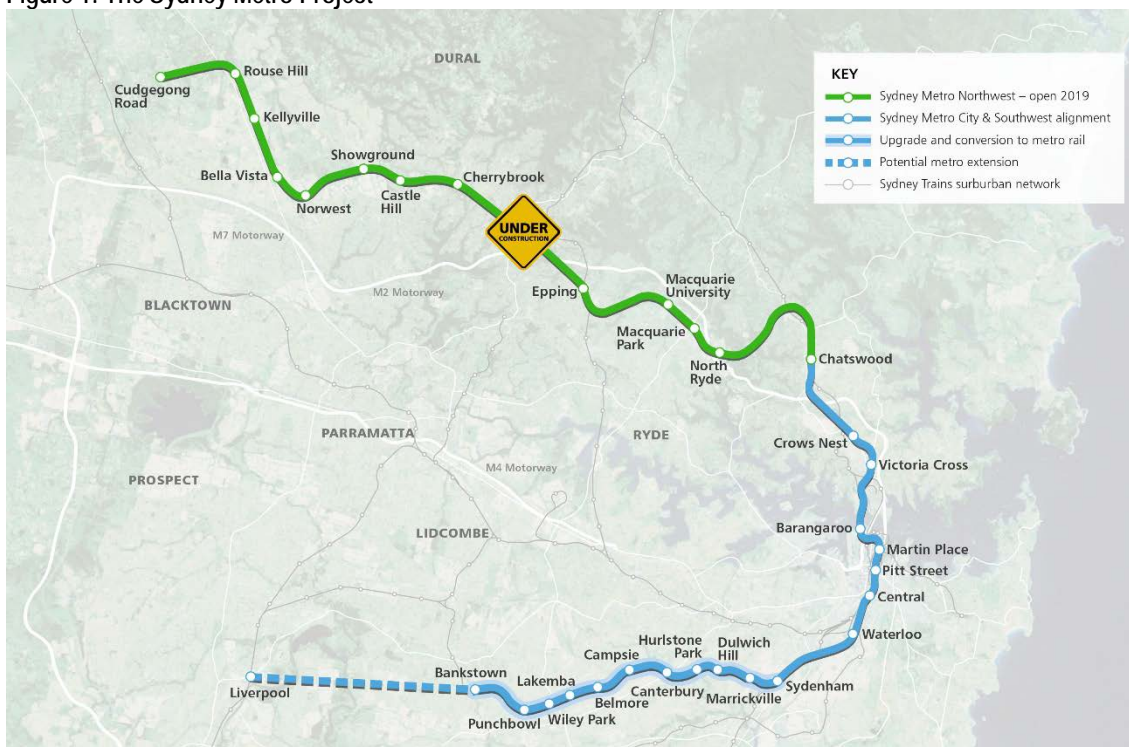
Figure 1: The Sydney Metro Project

KEY
Sydney Metro Northwest – open 2019
Sydney Metro City & Southwest alignment
Upgrade and conversion to metro rail
Potential metro extension
Sydney Trains surburban network

DURAL
Cudgegong Road
Rouse Hill
Kellyville
Bella Vista
Norwest
Showground
Castle Hill
Cherrybrook
UNDER CONSTRUCTION
M7 Motorway
BLACKTOWN
M2 Motorway
Epping
Macquarie University
Macquarie Park
North Ryde
Chatswood
PARRAMATTA
RYDE
PROSPECT
M4 Motorway
Crows Nest
Victoria Cross
LIDCOMBE
Barangaroo
Martin Place
Pitt Street
Central
Waterloo
Liverpool
Bankstown
Punchbowl
Lakemba
Wiley Park
Belmore
Campsie
Canterbury
Hurlstone Park
Dulwich Hill
Marrickville
Sydenham